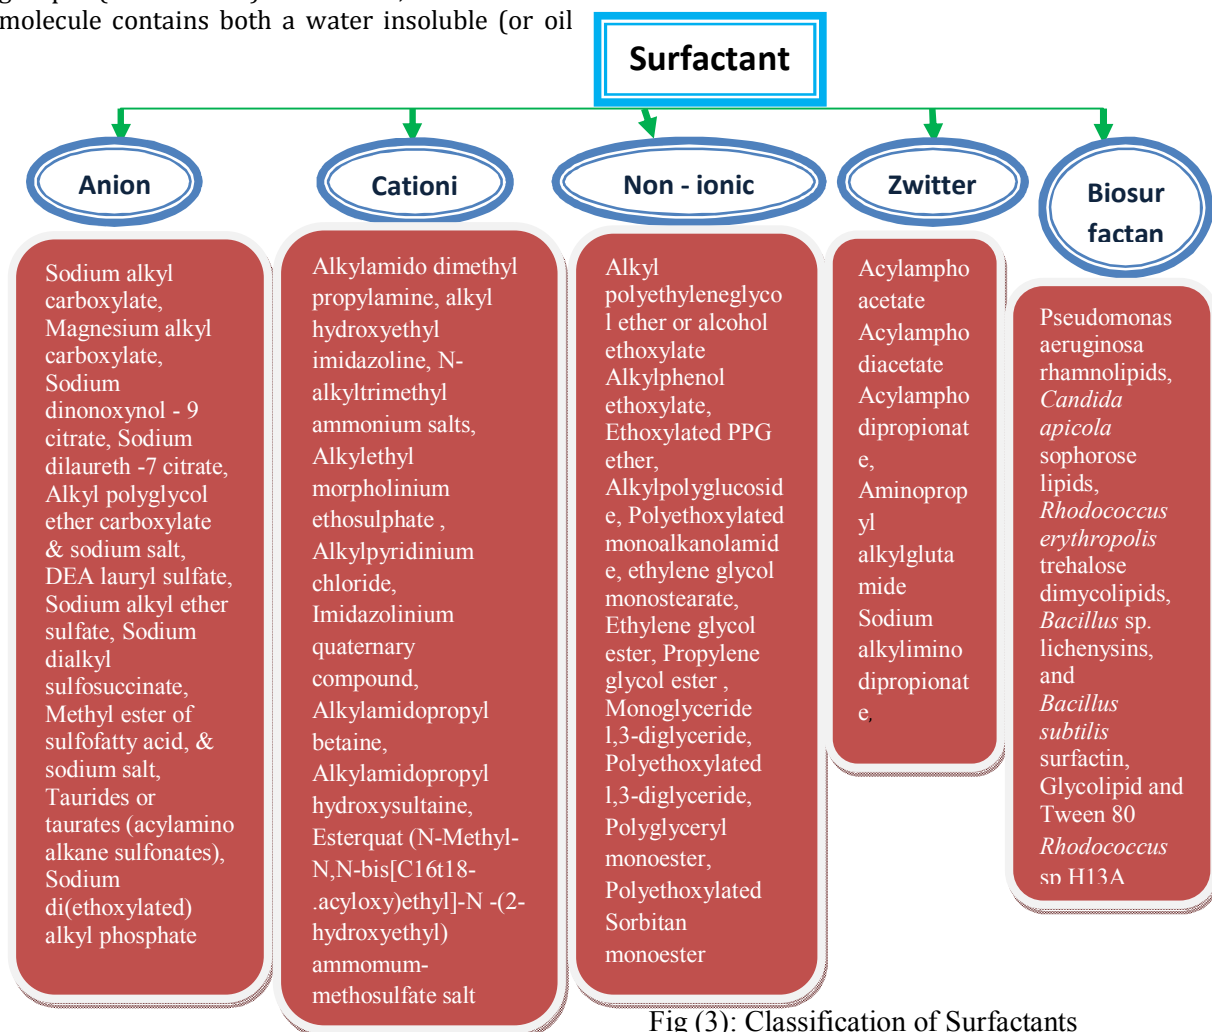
molecule contains both a water insoluble (or oil

Surfactant

Anion

Cationi

Non - ionic

Zwitter

Biosur factan

Sodium alkyl carboxylate, Magnesium alkyl carboxylate, Sodium dinonoxynol - 9 citrate, Sodium dilaureth -7 citrate, Alkyl polyglycol ether carboxylate & sodium salt, DEA lauryl sulfate, Sodium alkyl ether sulfate, Sodium dialkyl sulfosuccinate, Methyl ester of sulfofatty acid, & sodium salt, Taurides or taurates (acylamino alkane sulfonates), Sodium di(ethoxylated) alkyl phosphate

Alkylamido dimethyl propylamine, alkyl hydroxyethyl imidazoline, N-alkyltrimethyl ammonium salts, Alkylethyl morpholinium ethosulphate , Alkylpyridinium chloride, Imidazolinium quaternary compound, Alkylamidopropyl betaine, Alkylamidopropyl hydroxysultaine, Esterquat (N-Methyl-N,N-bis[C16t18-.acyloxy)ethyl]-N -(2-hydroxyethyl) ammomum-methosulfate salt

Alkyl polyethyleneglycol ether or alcohol ethoxylate Alkylphenol ethoxylate, Ethoxylated PPG ether, Alkylpolyglucoside, Polyethoxylated monoalkanolamide, ethylene glycol monostearate, Ethylene glycol ester, Propylene glycol ester , Monoglyceride l,3-diglyceride, Polyethoxylated l,3-diglyceride, Polyglyceryl monoester, Polyethoxylated Sorbitan monoester

Acylamphoacetate Acylamphodiacetate Acylamphodipropionate, Aminopropyl alkylglutamide Sodium alkyliminodipropionate,

Pseudomonas aeruginosa rhamnolipids, Candida apicola sophorose lipids, Rhodococcus erythropolis trehalose dimycolipids, Bacillus sp. lichenysins, and Bacillus subtilis surfactin, Glycolipid and Tween 80 Rhodococcus sp H13A

Fig (3): Classification of Surfactants